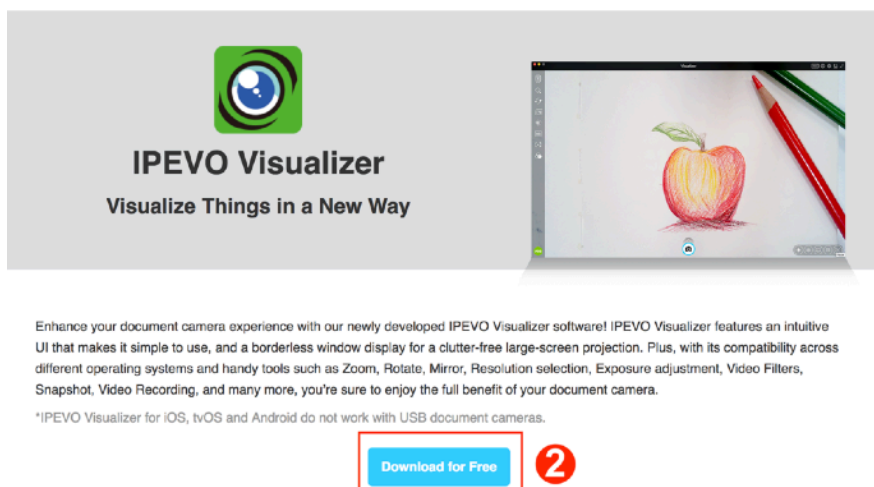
IPEVO Visualizer

Visualize Things in a New Way

Visualizer

Enhance your document camera experience with our newly developed IPEVO Visualizer software! IPEVO Visualizer features an intuitive UI that makes it simple to use, and a borderless window display for a clutter-free large-screen projection. Plus, with its compatibility across different operating systems and handy tools such as Zoom, Rotate, Mirror, Resolution selection, Exposure adjustment, Video Filters, Snapshot, Video Recording, and many more, you're sure to enjoy the full benefit of your document camera.

*IPEVO Visualizer for iOS, tvOS and Android do not work with USB document cameras.

Download for Free

2